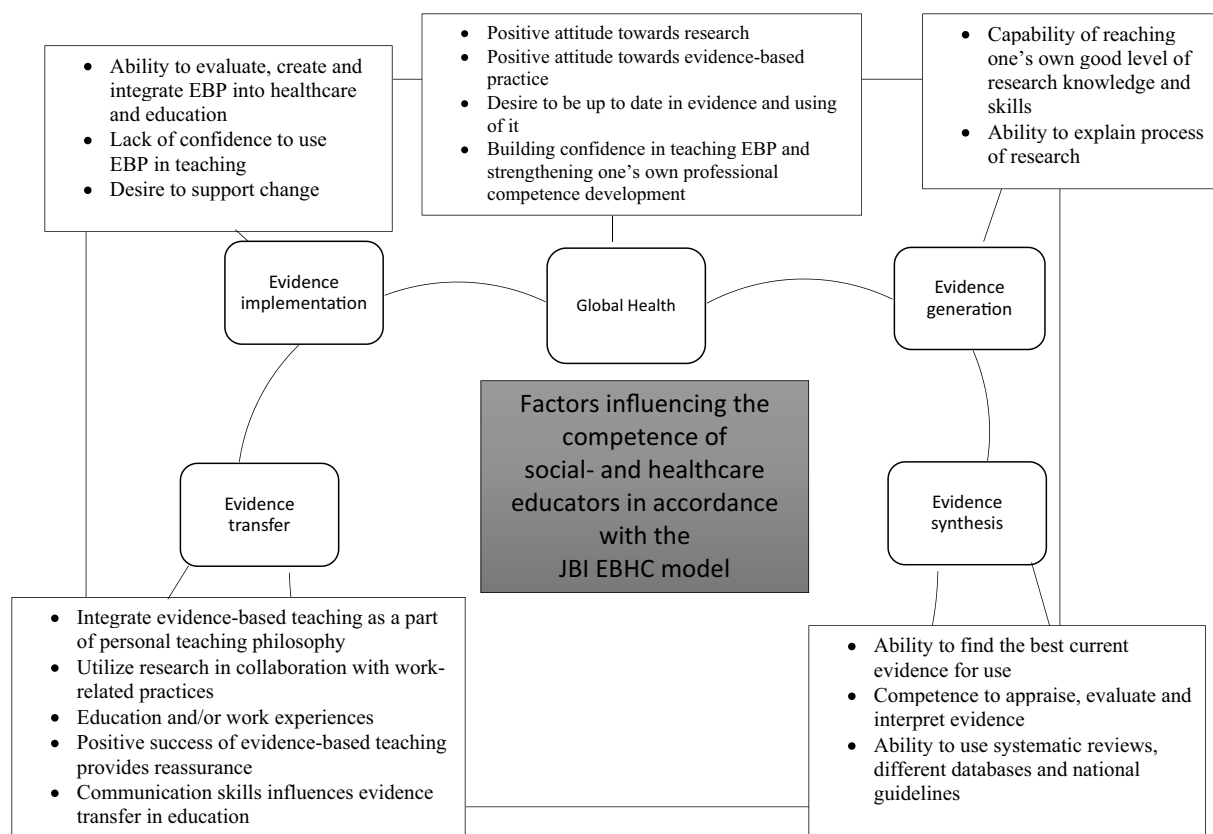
- Ability to evaluate, create and integrate EBP into healthcare and education
- Lack of confidence to use EBP in teaching
- Desire to support change

- Positive attitude towards research
- Positive attitude towards evidence-based practice
- Desire to be up to date in evidence and using of it
- Building confidence in teaching EBP and strengthening one's own professional competence development

- Capability of reaching one's own good level of research knowledge and skills
- Ability to explain process of research

Evidence implementation

Global Health

Evidence generation

Factors influencing the competence of social- and healthcare educators in accordance with the JBI EBHC model

Evidence transfer

Evidence synthesis

- Integrate evidence-based teaching as a part of personal teaching philosophy
- Utilize research in collaboration with work-related practices
- Education and/or work experiences
- Positive success of evidence-based teaching provides reassurance
- Communication skills influences evidence transfer in education

- Ability to find the best current evidence for use
- Competence to appraise, evaluate and interpret evidence
- Ability to use systematic reviews, different databases and national guidelines